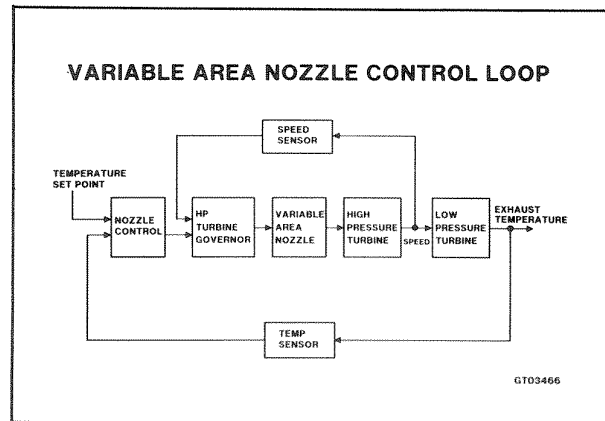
VARIABLE AREA NOZZLE CONTROL LOOP

SPEED SENSOR

TEMPERATURE SET POINT

NOZZLE CONTROL

HP TURBINE GOVERNOR

VARIABLE AREA NOZZLE

HIGH PRESSURE TURBINE

SPEED

LOW PRESSURE TURBINE

EXHAUST TEMPERATURE

TEMP SENSOR

GT03466